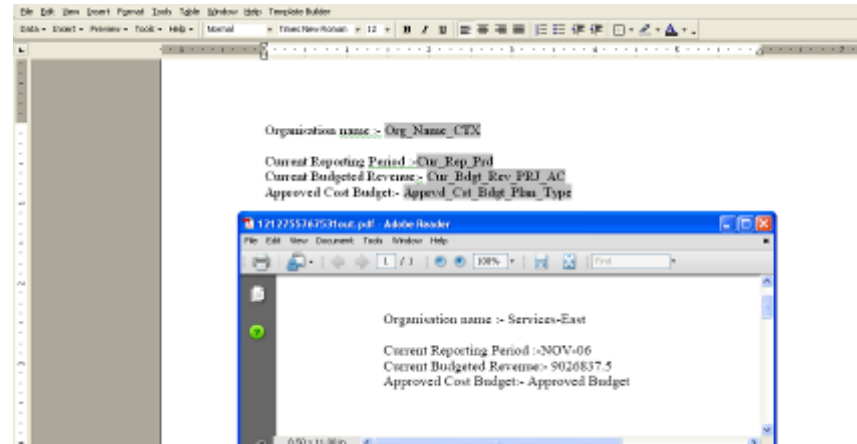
File Edit View Insert Format Tools Table Window Help Template Builder

Data • Insert • Preview • Tools • Help • Normal • Times New Roman • 12 • B I U

Organisation name :- Org_Name_CTX

Current Reporting Period :-Cur_Rep_Prd
Current Budgeted Revenue:- Cur_Bdgt_Rev_PRJ_AC
Approved Cost Budget:- Apprvd_Cst_Bdgt_Plan_Type

1212755767531out.pdf - Adobe Reader

File Edit View Document Tools Window Help

1 / 1 100% Find

Organisation name :- Services-East

Current Reporting Period :-NOV-06
Current Budgeted Revenue:- 9026837.5
Approved Cost Budget:- Approved Budget

8.50 x 11.00 in